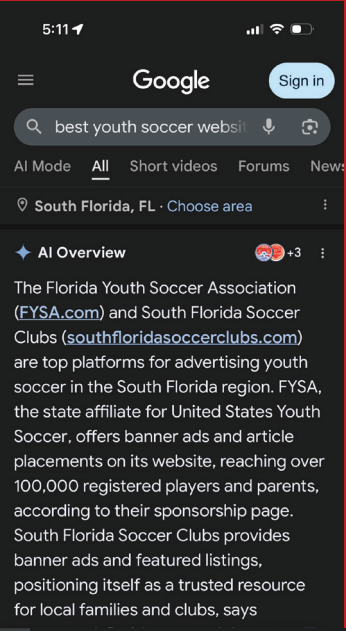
5:11

Google

Sign in

best youth soccer websi

AI Mode All Short videos Forums News

South Florida, FL · Choose area

AI Overview

+3

The Florida Youth Soccer Association (FYSA.com) and South Florida Soccer Clubs (southfloridasoccerclubs.com) are top platforms for advertising youth soccer in the South Florida region. FYSA, the state affiliate for United States Youth Soccer, offers banner ads and article placements on its website, reaching over 100,000 registered players and parents, according to their sponsorship page. South Florida Soccer Clubs provides banner ads and featured listings, positioning itself as a trusted resource for local families and clubs, says